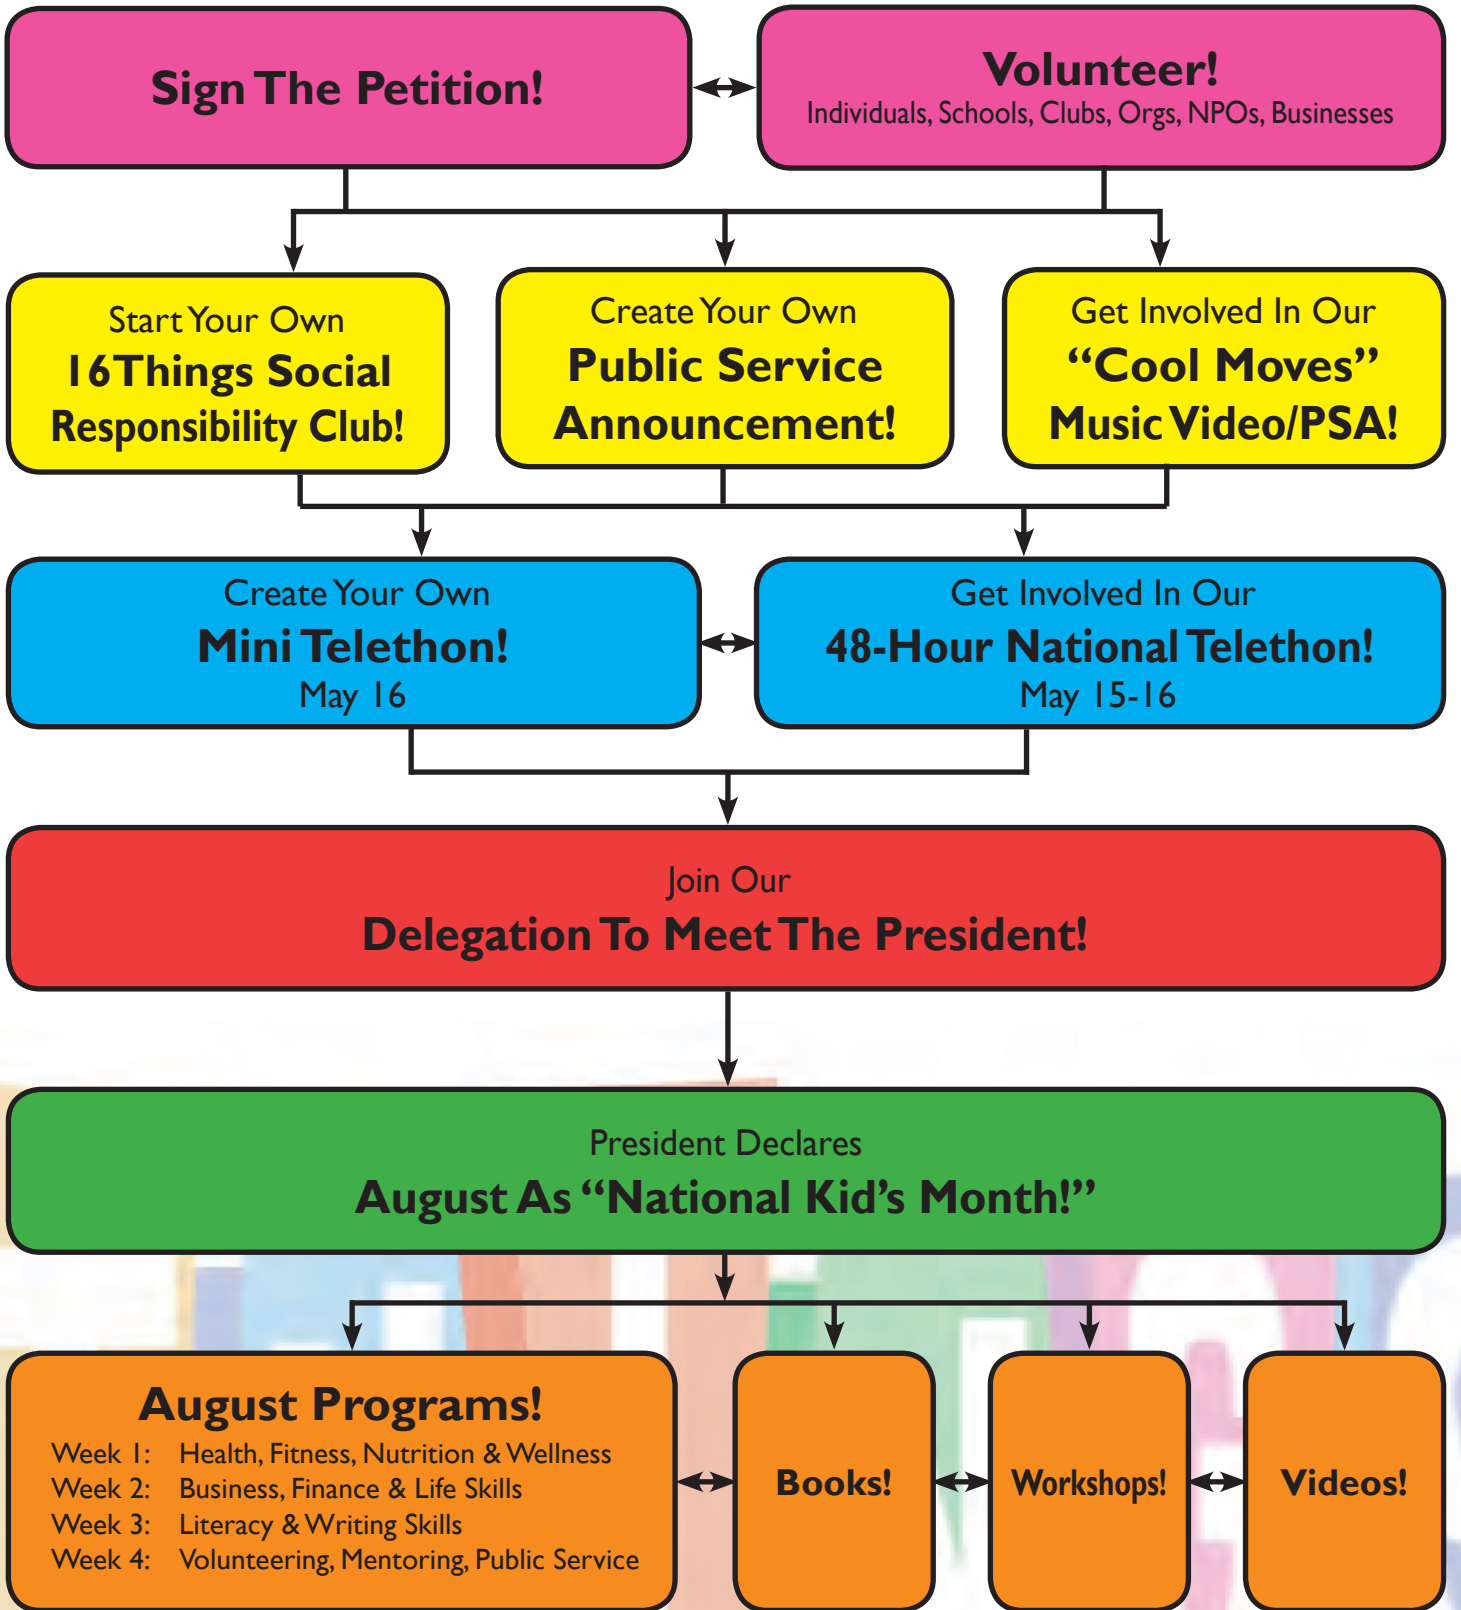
Sign The Petition!

Volunteer!
Individuals, Schools, Clubs, Orgs, NPOs, Businesses

Start Your Own
16 Things Social Responsibility Club!

Create Your Own
Public Service Announcement!

Get Involved In Our
"Cool Moves" Music Video/PSA!

Create Your Own
Mini Telethon!
May 16

Get Involved In Our
48-Hour National Telethon!
May 15-16

Join Our
Delegation To Meet The President!

President Declares
August As "National Kid's Month!"

August Programs!
Week 1: Health, Fitness, Nutrition & Wellness
Week 2: Business, Finance & Life Skills
Week 3: Literacy & Writing Skills
Week 4: Volunteering, Mentoring, Public Service

Books!

Workshops!

Videos!